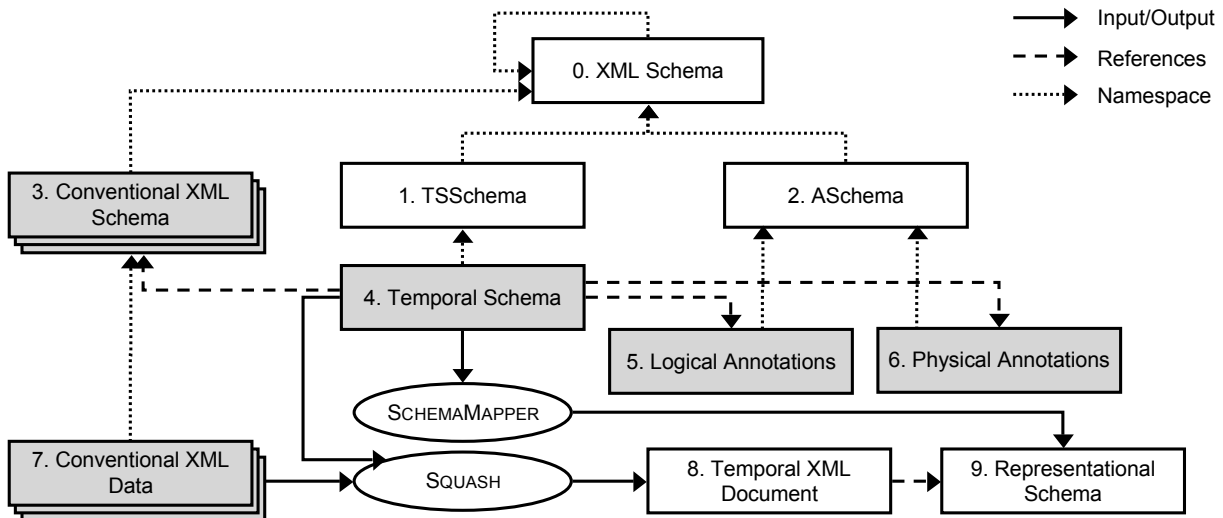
Input/Output
References
Namespace

0. XML Schema

3. Conventional XML Schema

1. TSSchema

2. ASchema

4. Temporal Schema

5. Logical Annotations

6. Physical Annotations

SCHEMAMAPPER

7. Conventional XML Data

SQUASH

8. Temporal XML Document

9. Representational Schema